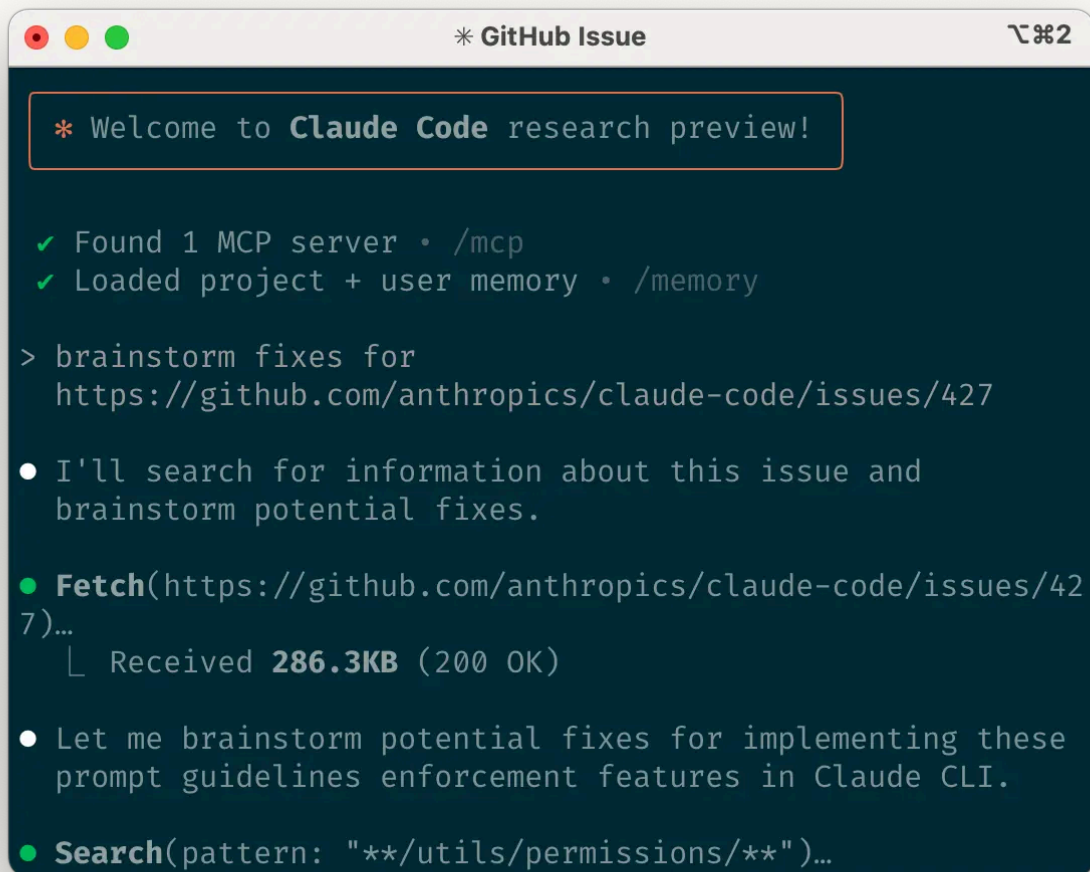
✳ GitHub Issue ⌥⌘2

✻ Welcome to Claude Code research preview!

✔ Found 1 MCP server • /mcp
✔ Loaded project + user memory • /memory

> brainstorm fixes for https://github.com/anthropics/claude-code/issues/427

● I'll search for information about this issue and brainstorm potential fixes.

● Fetch(https://github.com/anthropics/claude-code/issues/427)…
⎿ Received 286.3KB (200 OK)

● Let me brainstorm potential fixes for implementing these prompt guidelines enforcement features in Claude CLI.

● Search(pattern: "**/utils/permissions/**")…